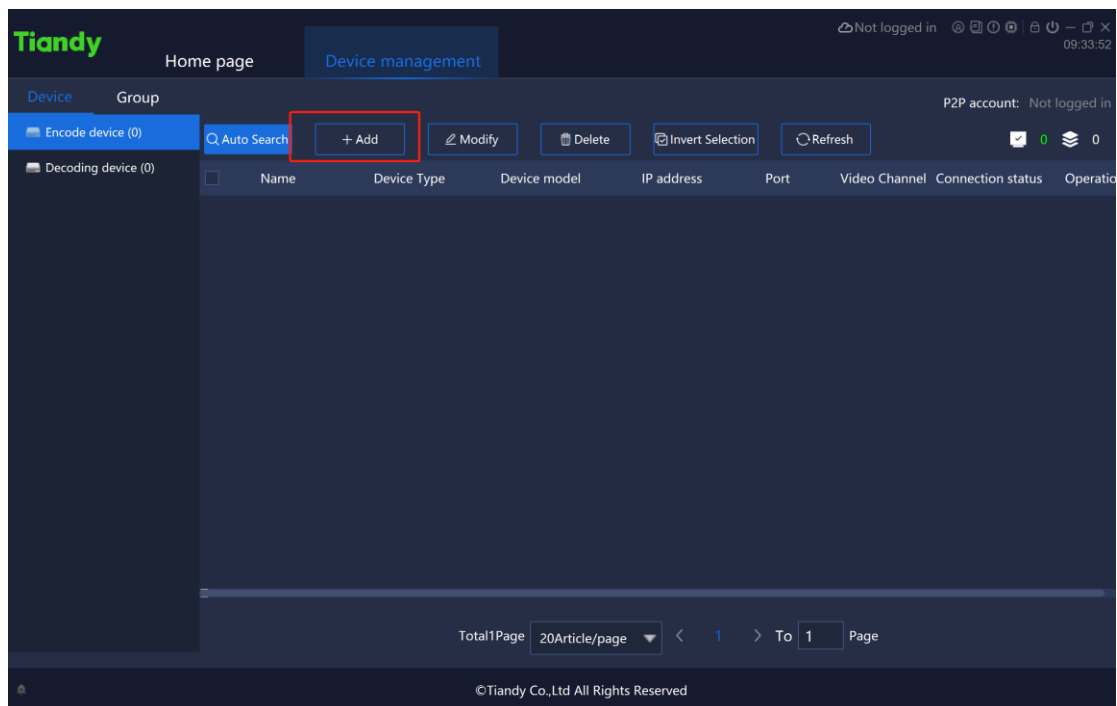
Tiandy

Home page

Device management

Not logged in

09:33:52

Device

Group

P2P account: Not logged in

Encode device (0)

Decoding device (0)

Auto Search

+ Add

Modify

Delete

Invert Selection

Refresh

0

0

| Name | Device Type | Device model | IP address | Port | Video Channel | Connection status | Operatio |
|---|---|---|---|---|---|---|---|

Total1Page

20Article/page

1

To

1

Page

©Tiandy Co.,Ltd All Rights Reserved